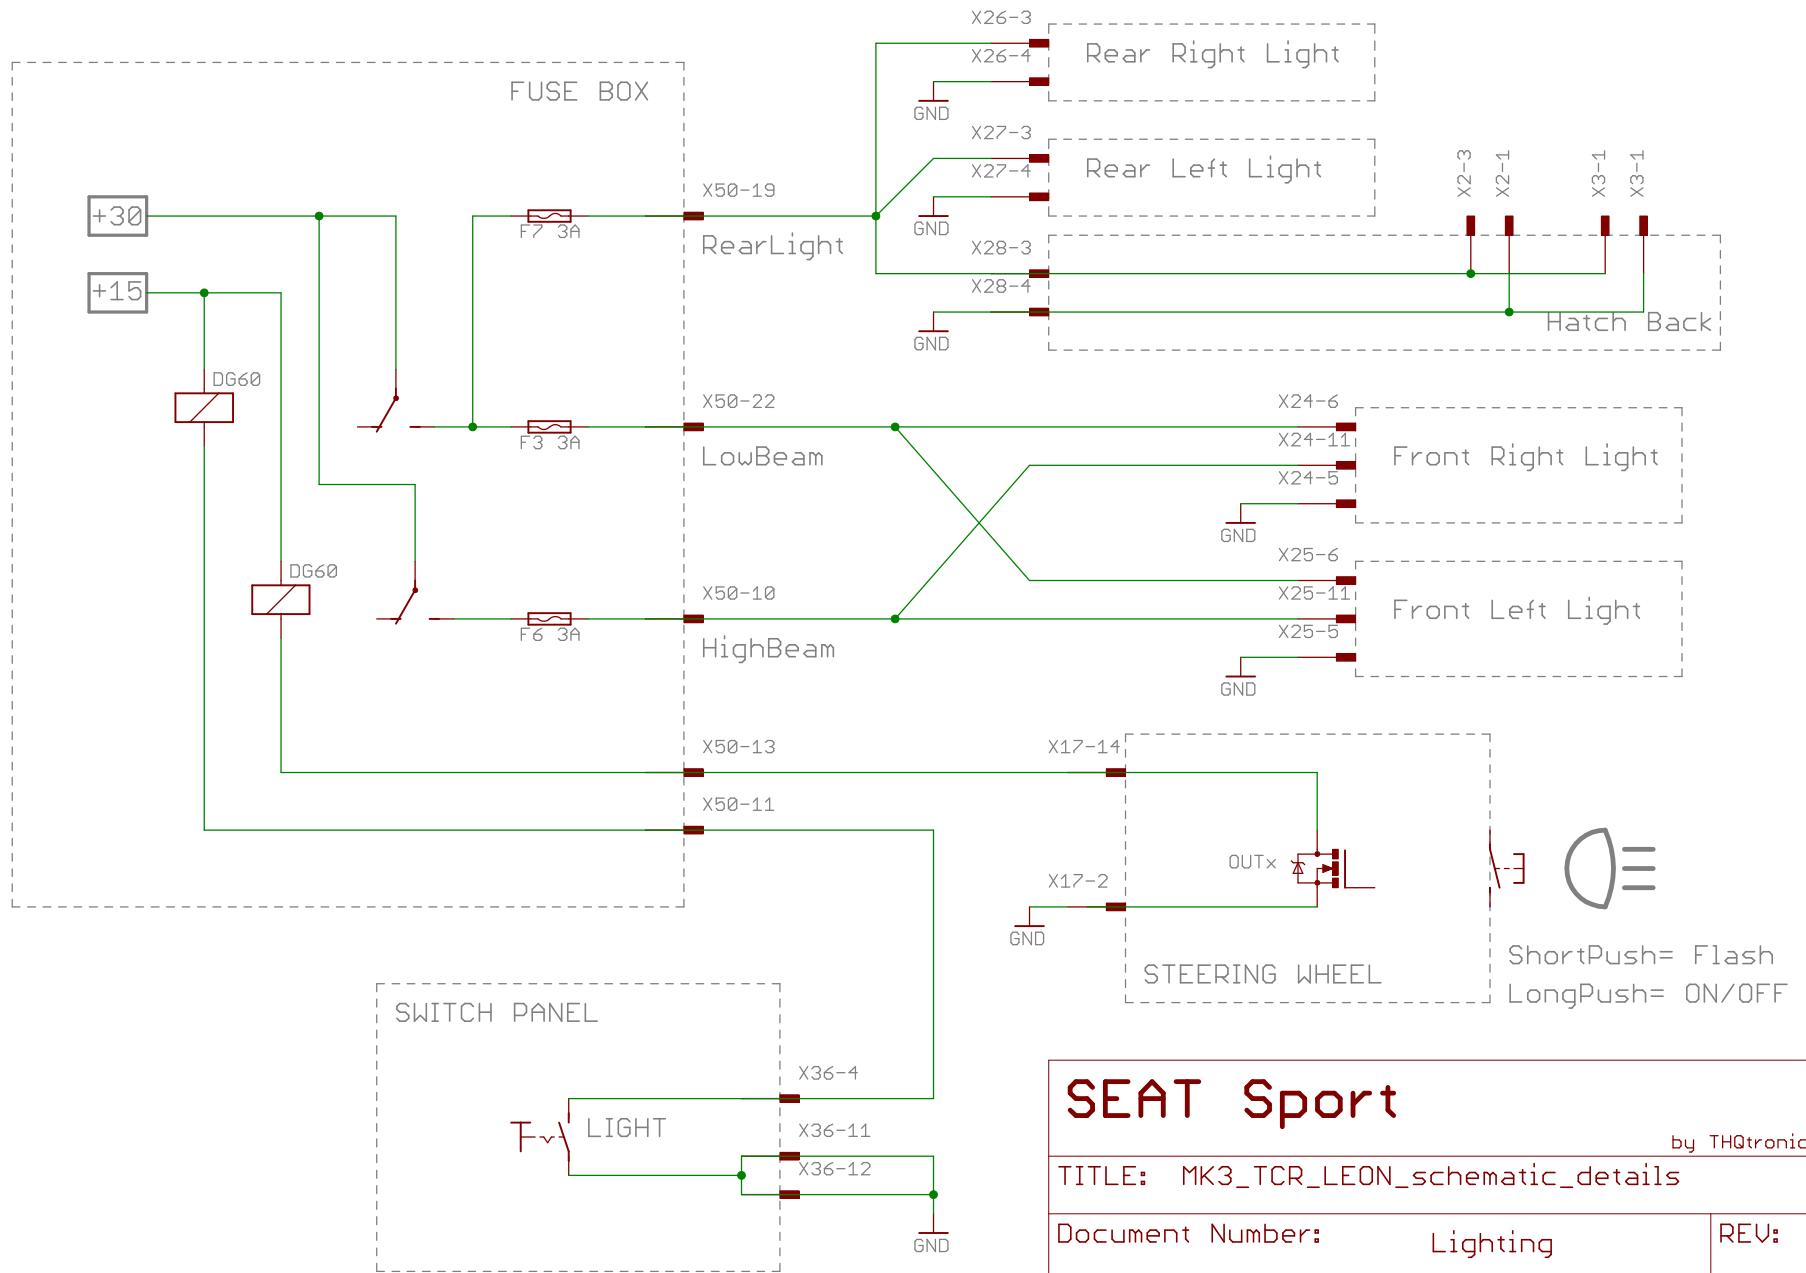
X26-3
X26-4
Rear Right Light
GND
X27-3
X27-4
Rear Left Light
GND
X2-3
X2-1
X3-1
X3-1
FUSE BOX
+30
+15
X50-19
F7 3A
RearLight
X28-3
X28-4
GND
Hatch Back
DG60
X50-22
F3 3A
LowBeam
X24-6
X24-11
X24-5
Front Right Light
GND
DG60
X25-6
X25-11
X25-5
X50-10
F6 3A
HighBeam
Front Left Light
GND
X50-13
X17-14
X50-11
OUTx
X17-2
GND
STEERING WHEEL
ShortPush= Flash
LongPush= ON/OFF
SWITCH PANEL
X36-4
LIGHT
X36-11
X36-12
GND
SEAT Sport
by THQtronic
TITLE: MK3_TCR_LEON_schematic_details
Document Number: Lighting
REV: